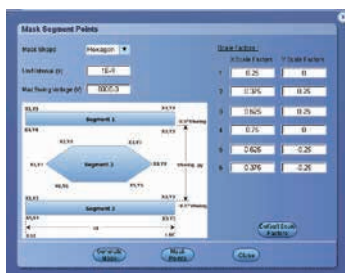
Mask Segment Points

Mask Shape Hexagon

Unit Interval (s) 1E-9

Max Swing Voltage (V) 800E-3

Scale Factors
X Scale Factors Y Scale Factors

| | X Scale Factors | Y Scale Factors |
|---|---|---|
| 1 | 0.25 | 0 |
| 2 | 0.375 | 0.25 |
| 3 | 0.625 | 0.25 |
| 4 | 0.75 | 0 |
| 5 | 0.625 | -0.25 |
| 6 | 0.375 | -0.25 |

X1,Y1 X2,Y2
Segment 1
X3,Y3 X4,Y4
X3,Y3 X4,Y4
X1,Y1 Segment 2 X4,Y4
X6,Y6 X5,Y5
X1,Y1 X2,Y2
Segment 3
X3,Y3 X4,Y4
0
UI
1 UI
0.5* Vswing
Vswing (V)
0.5* Vswing

Default Scale Factors

Generate Mask

Mask Points

Close